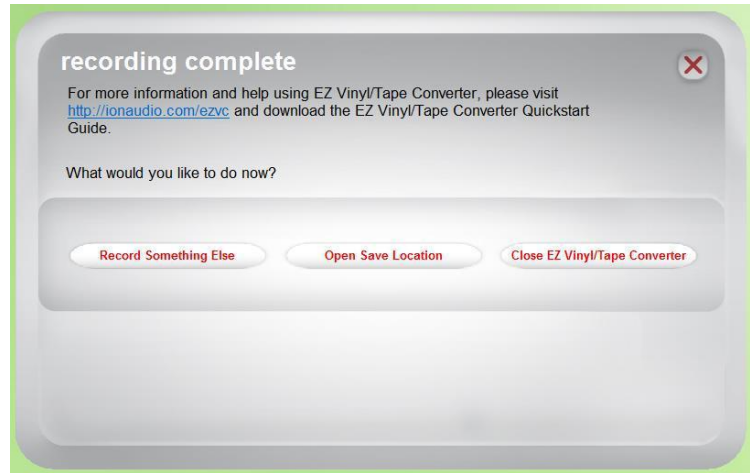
recording complete

For more information and help using EZ Vinyl/Tape Converter, please visit http://ionaudio.com/ezvc and download the EZ Vinyl/Tape Converter Quickstart Guide.

What would you like to do now?

Record Something Else

Open Save Location

Close EZ Vinyl/Tape Converter